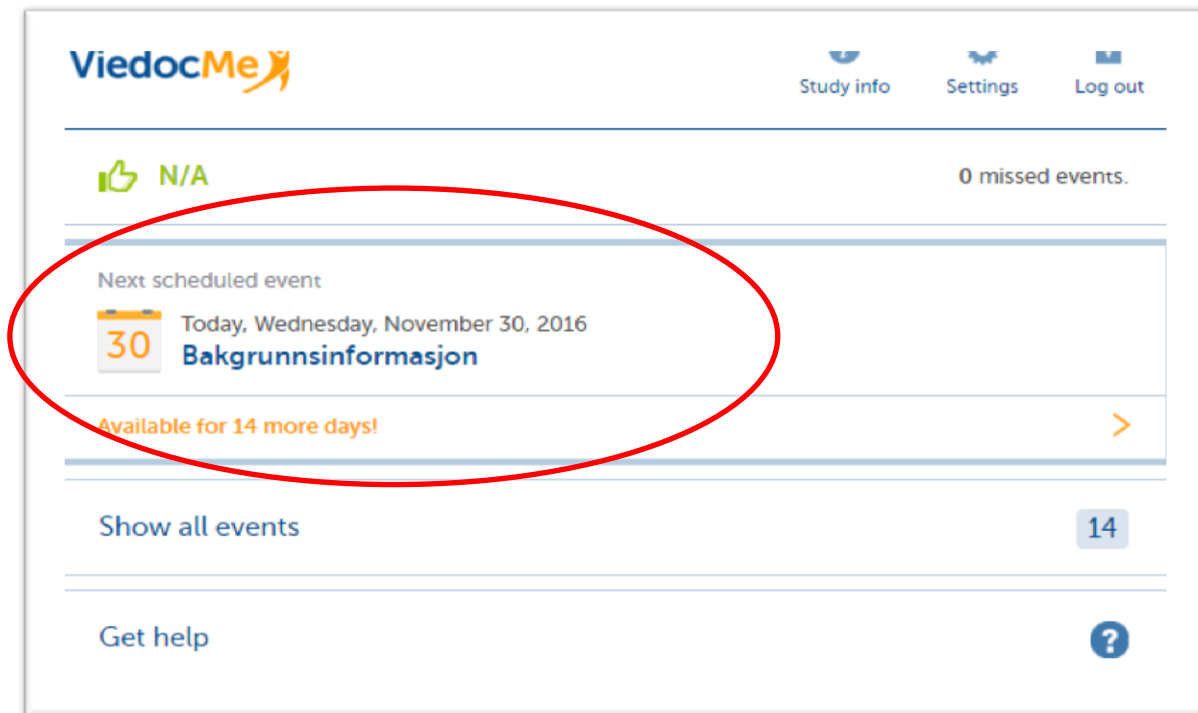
ViedocMe

Study info

Settings

Log out

N/A

0 missed events.

Next scheduled event

30

Today, Wednesday, November 30, 2016

Bakgrunnsinformasjon

Available for 14 more days!

Show all events

14

Get help